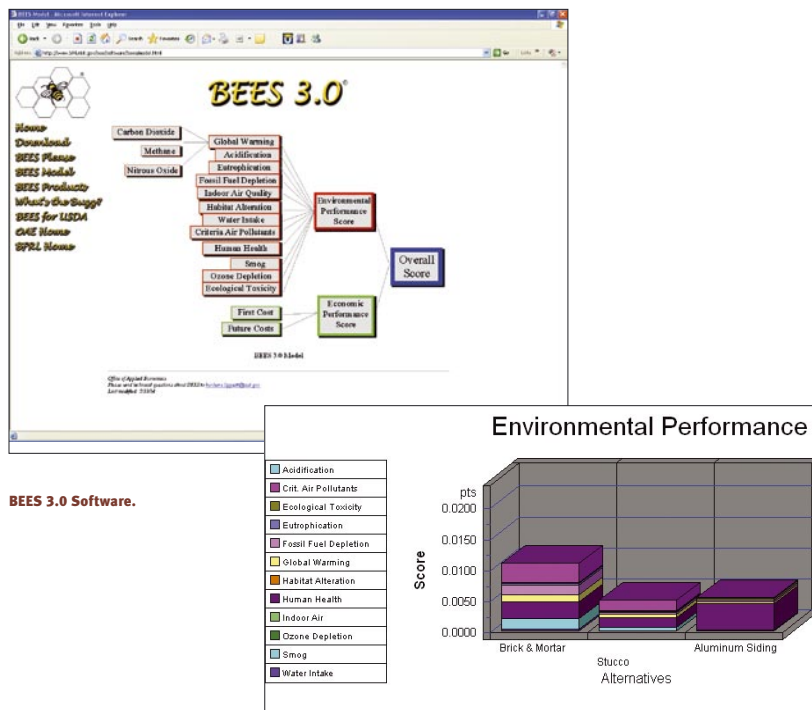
BEES 3.0

Home
Download
BEES Please
BEES Model
BEES Products
What's the Buzz?
BEES for USDA
OAE Home
BFRL Home

Carbon Dioxide
Methane
Nitrous Oxide

Global Warming
Acidification
Eutrophication
Fossil Fuel Depletion
Indoor Air Quality
Habitat Alteration
Water Intake
Criteria Air Pollutants
Human Health
Smog
Ozone Depletion
Ecological Toxicity

Environmental Performance Score

Overall Score

First Cost
Future Costs

Economic Performance Score

BEES 3.0 Model

BEES 3.0 Software.

Environmental Performance

Acidification
Crit. Air Pollutants
Ecological Toxicity
Eutrophication
Fossil Fuel Depletion
Global Warming
Habitat Alteration
Human Health
Indoor Air
Ozone Depletion
Smog
Water Intake

pts
0.0200
0.0150
0.0100
0.0050
0.0000

Score

Brick & Mortar
Stucco
Aluminum Siding
Alternatives